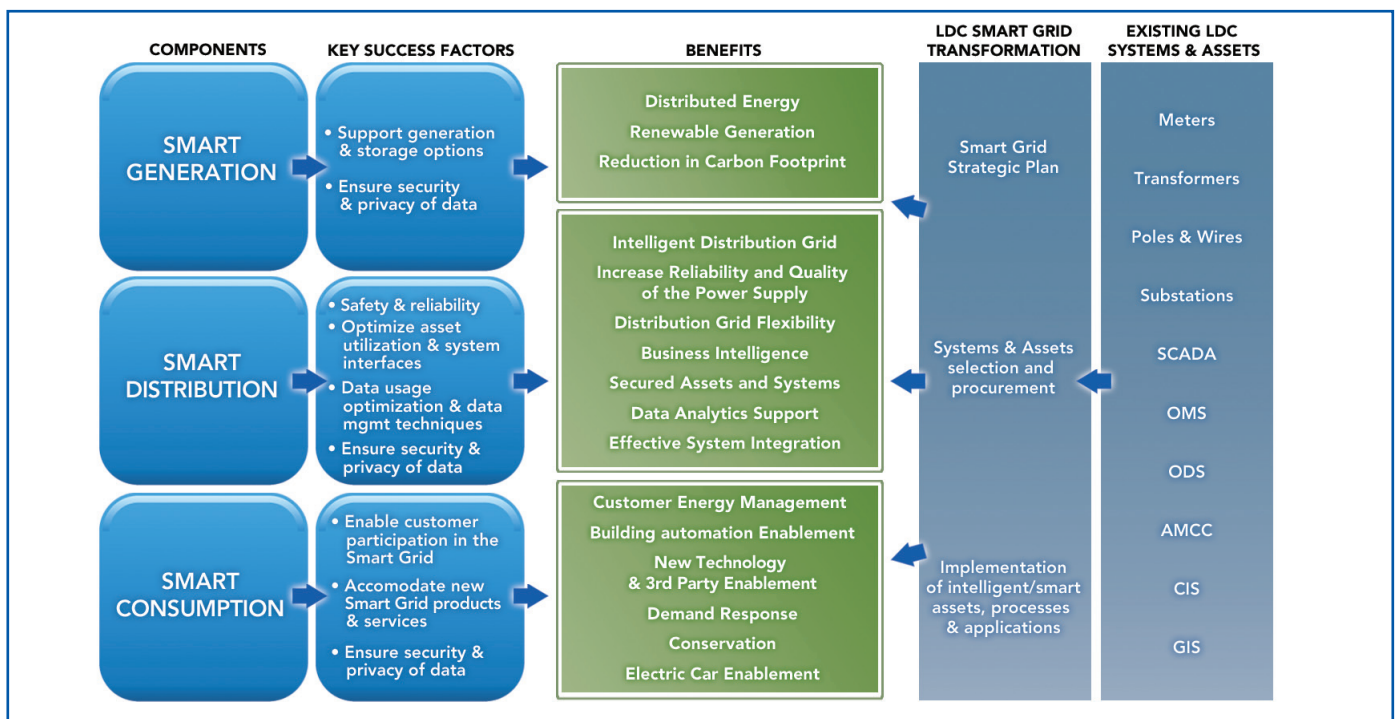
COMPONENTS

KEY SUCCESS FACTORS

BENEFITS

LDC SMART GRID TRANSFORMATION

EXISTING LDC SYSTEMS & ASSETS

SMART GENERATION

• Support generation & storage options
• Ensure security & privacy of data

Distributed Energy
Renewable Generation
Reduction in Carbon Footprint

SMART DISTRIBUTION

• Safety & reliability
• Optimize asset utilization & system interfaces
• Data usage optimization & data mgmt techniques
• Ensure security & privacy of data

Intelligent Distribution Grid
Increase Reliability and Quality of the Power Supply
Distribution Grid Flexibility
Business Intelligence
Secured Assets and Systems
Data Analytics Support
Effective System Integration

SMART CONSUMPTION

• Enable customer participation in the Smart Grid
• Accomodate new Smart Grid products & services
• Ensure security & privacy of data

Customer Energy Management
Building automation Enablement
New Technology & 3rd Party Enablement
Demand Response
Conservation
Electric Car Enablement

Smart Grid Strategic Plan

Systems & Assets selection and procurement

Implementation of intelligent/smart assets, processes & applications

Meters
Transformers
Poles & Wires
Substations
SCADA
OMS
ODS
AMCC
CIS
GIS